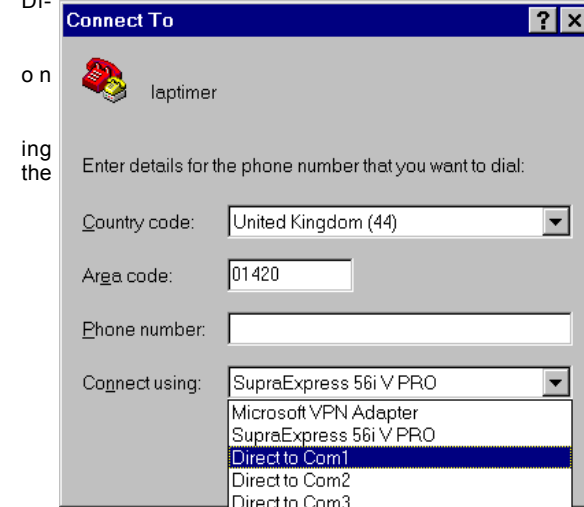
Di-

o n

ing
the

Connect To

?

×

laptimer

Enter details for the phone number that you want to dial:

Country code: United Kingdom (44)

Area code: 01420

Phone number:

Connect using: SupraExpress 56i V PRO

Microsoft VPN Adapter
SupraExpress 56i V PRO
Direct to Com1
Direct to Com2
Direct to Com3